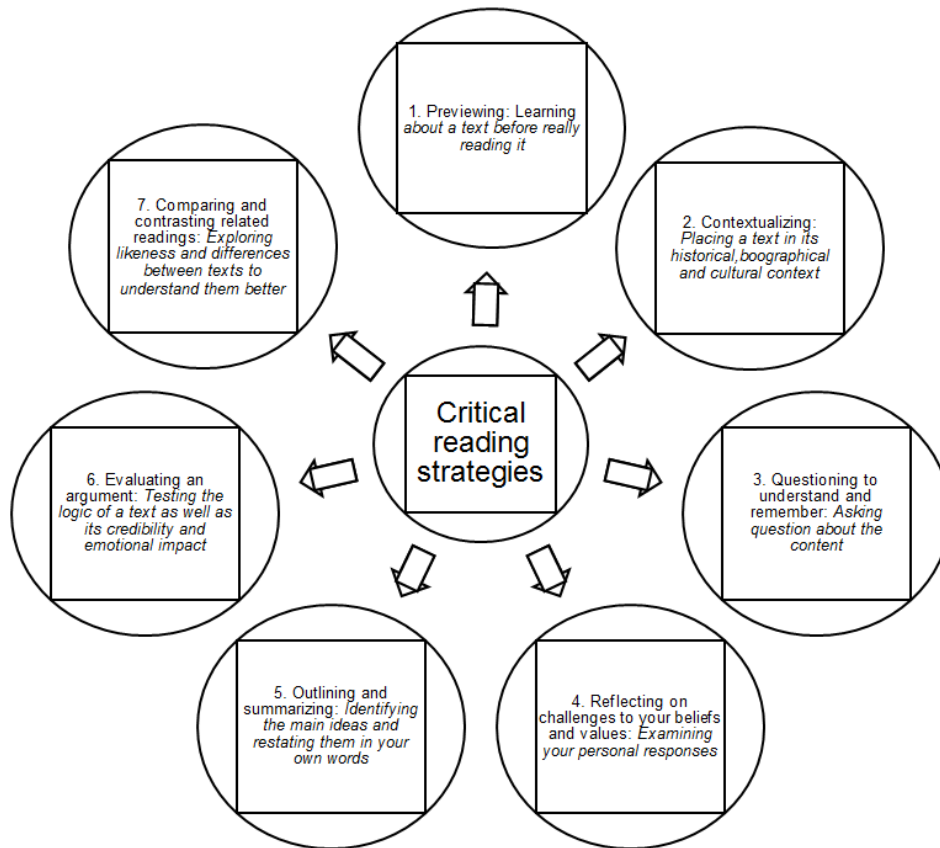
Critical reading strategies

1. Previewing: Learning about a text before really reading it

2. Contextualizing: Placing a text in its historical,boographical and cultural context

3. Questioning to understand and remember: Asking question about the content

4. Reflecting on challenges to your beliefs and values: Examining your personal responses

5. Outlining and summarizing: Identifying the main ideas and restating them in your own words

6. Evaluating an argument: Testing the logic of a text as well as its credibility and emotional impact

7. Comparing and contrasting related readings: Exploring likeness and differences between texts to understand them better